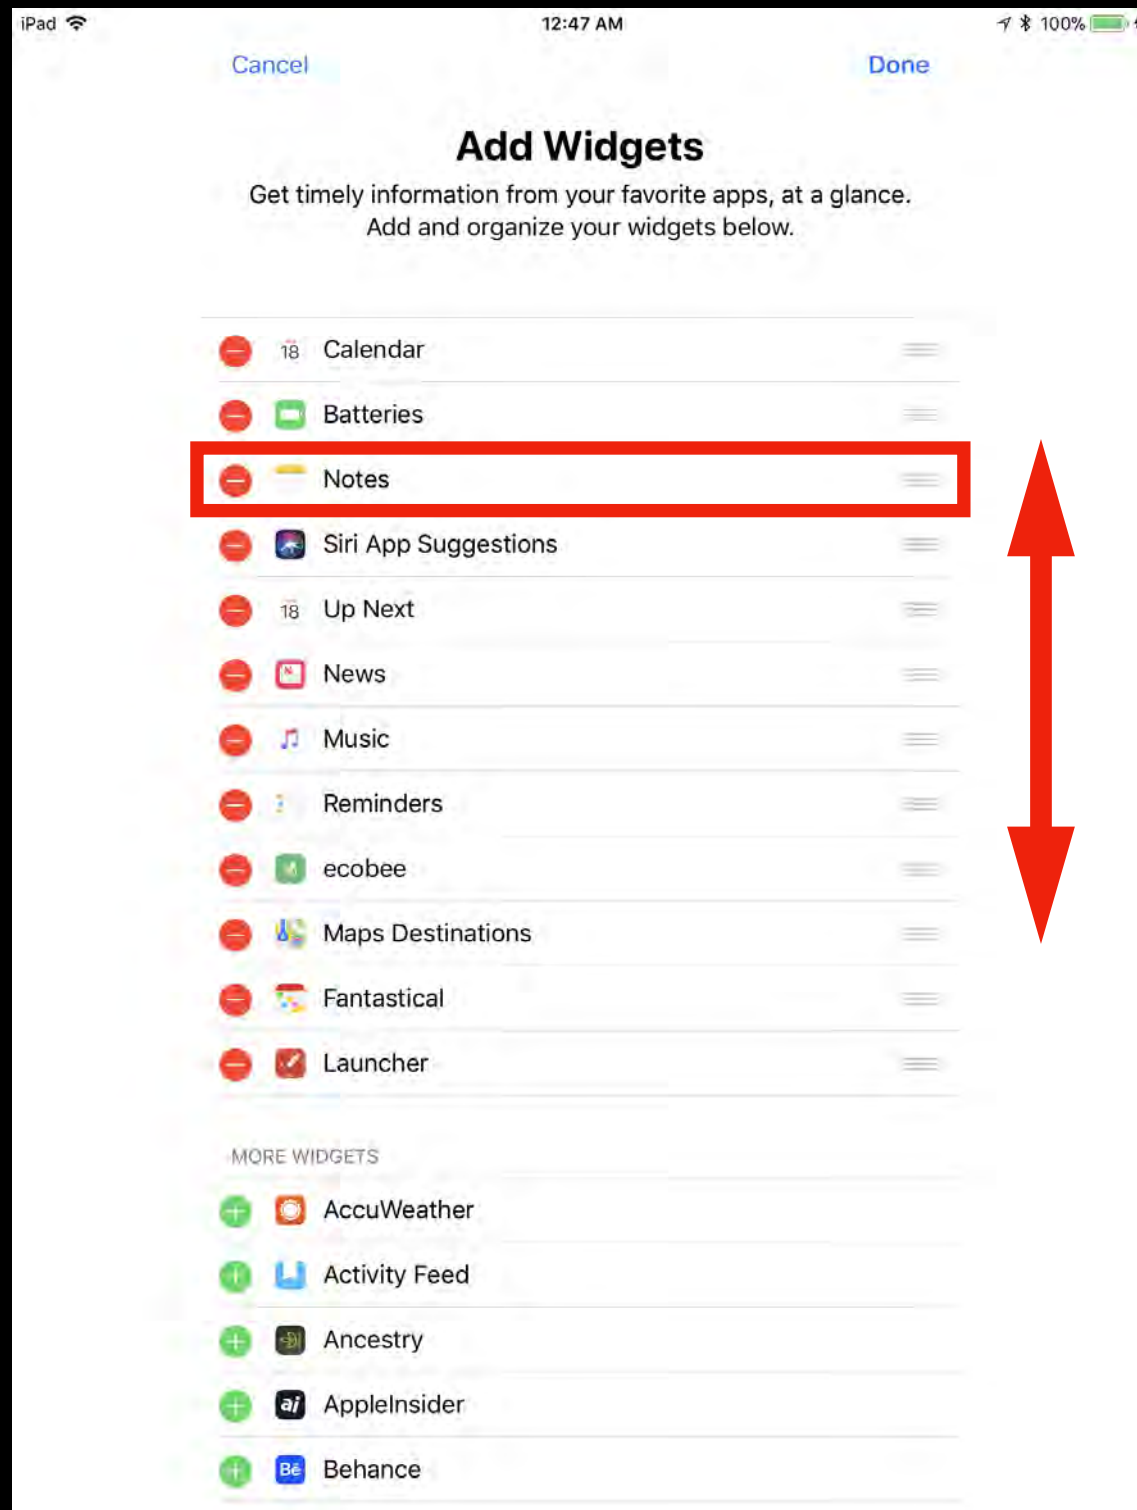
iPad 12:47 AM 100%

Cancel Done

Add Widgets

Get timely information from your favorite apps, at a glance. Add and organize your widgets below.

18 Calendar

Batteries

Notes

Siri App Suggestions

18 Up Next

News

Music

Reminders

ecobee

Maps Destinations

Fantastical

Launcher

MORE WIDGETS

AccuWeather

Activity Feed

Ancestry

ai AppleInsider

Bē Behance